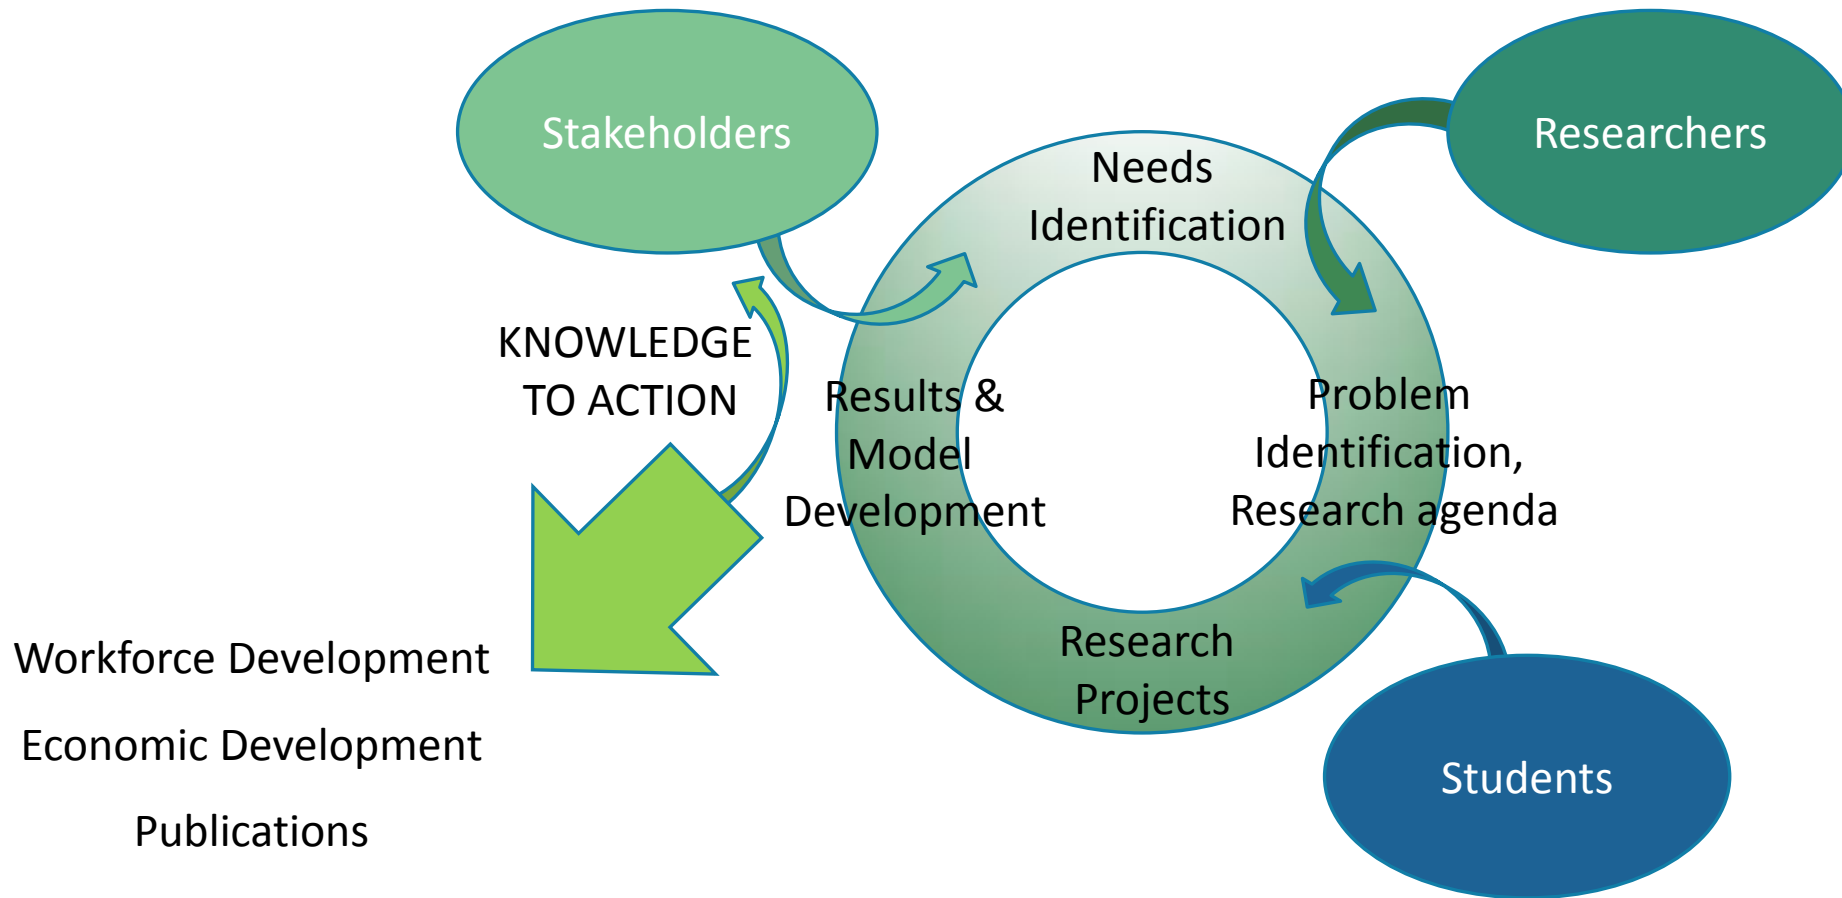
Stakeholders

Researchers

Needs Identification

KNOWLEDGE TO ACTION

Results & Model Development

Problem Identification, Research agenda

Research Projects

Students

Workforce Development

Economic Development

Publications